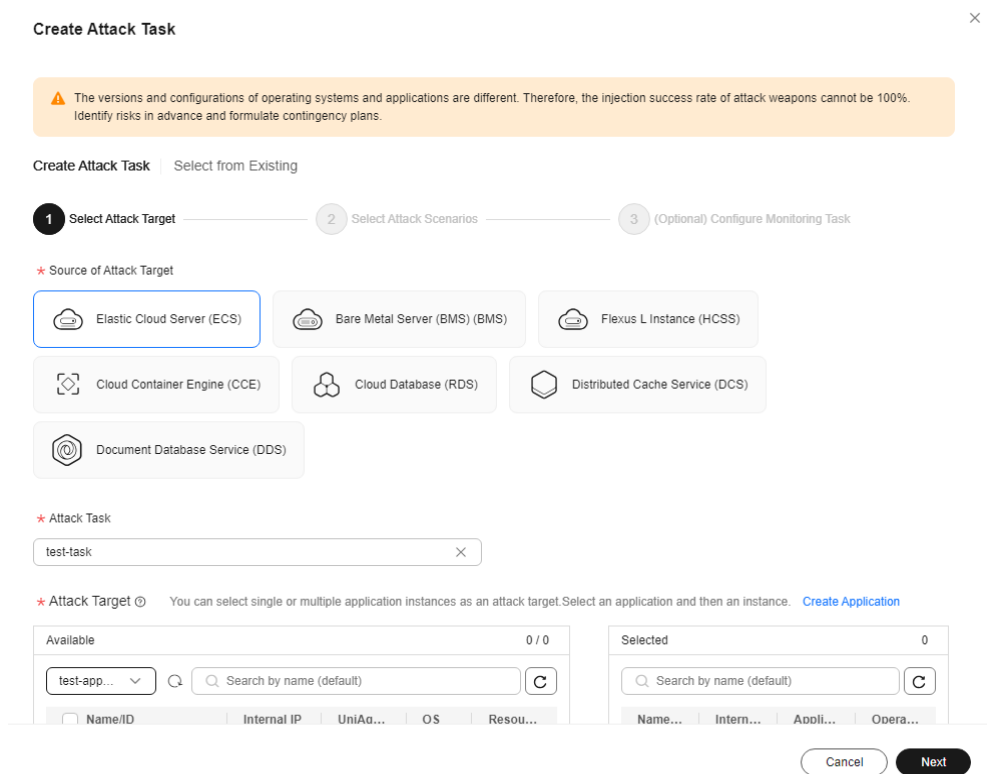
Create Attack Task

The versions and configurations of operating systems and applications are different. Therefore, the injection success rate of attack weapons cannot be 100%. Identify risks in advance and formulate contingency plans.

Create Attack Task | Select from Existing

1 Select Attack Target 2 Select Attack Scenarios 3 (Optional) Configure Monitoring Task

* Source of Attack Target

Elastic Cloud Server (ECS)
Bare Metal Server (BMS) (BMS)
Flexus L Instance (HCSS)
Cloud Container Engine (CCE)
Cloud Database (RDS)
Distributed Cache Service (DCS)
Document Database Service (DDS)

* Attack Task

test-task

* Attack Target You can select single or multiple application instances as an attack target.Select an application and then an instance. Create Application

Available 0 / 0

test-app...

Search by name (default)

| Name/ID | Internal IP | UniAg... | OS | Resou... |
|---|---|---|---|---|

Selected 0

Search by name (default)

| Name... | Intern... | Appli... | Opera... |
|---|---|---|---|

Cancel Next